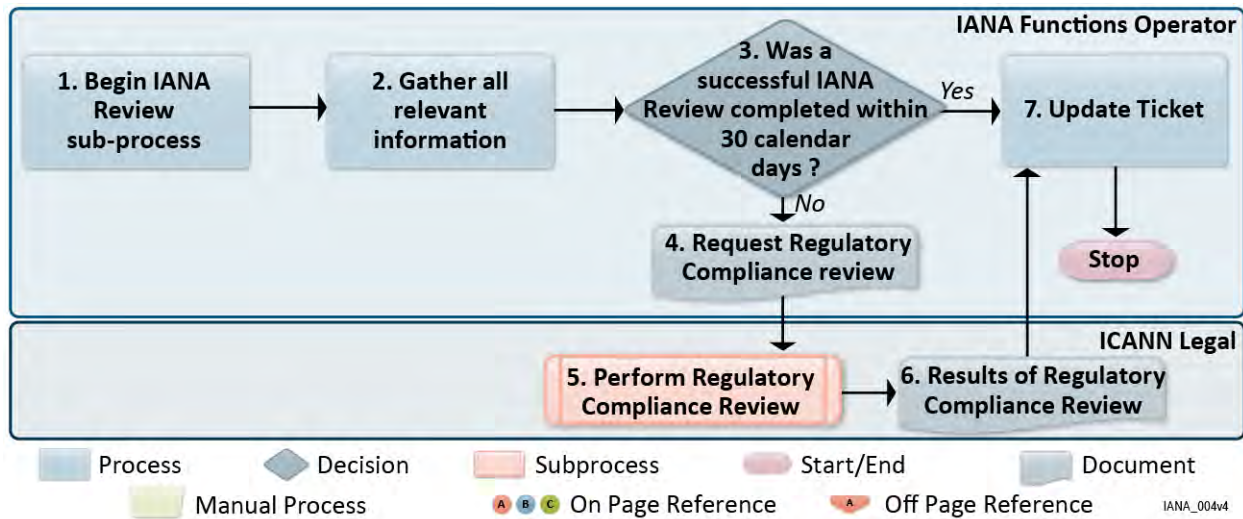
IANA Functions Operator

1. Begin IANA Review sub-process

2. Gather all relevant information

3. Was a successful IANA Review completed within 30 calendar days ?

Yes

7. Update Ticket

No

4. Request Regulatory Compliance review

Stop

ICANN Legal

5. Perform Regulatory Compliance Review

6. Results of Regulatory Compliance Review

Process Decision Subprocess Start/End Document

Manual Process A B C On Page Reference A Off Page Reference IANA_004v4